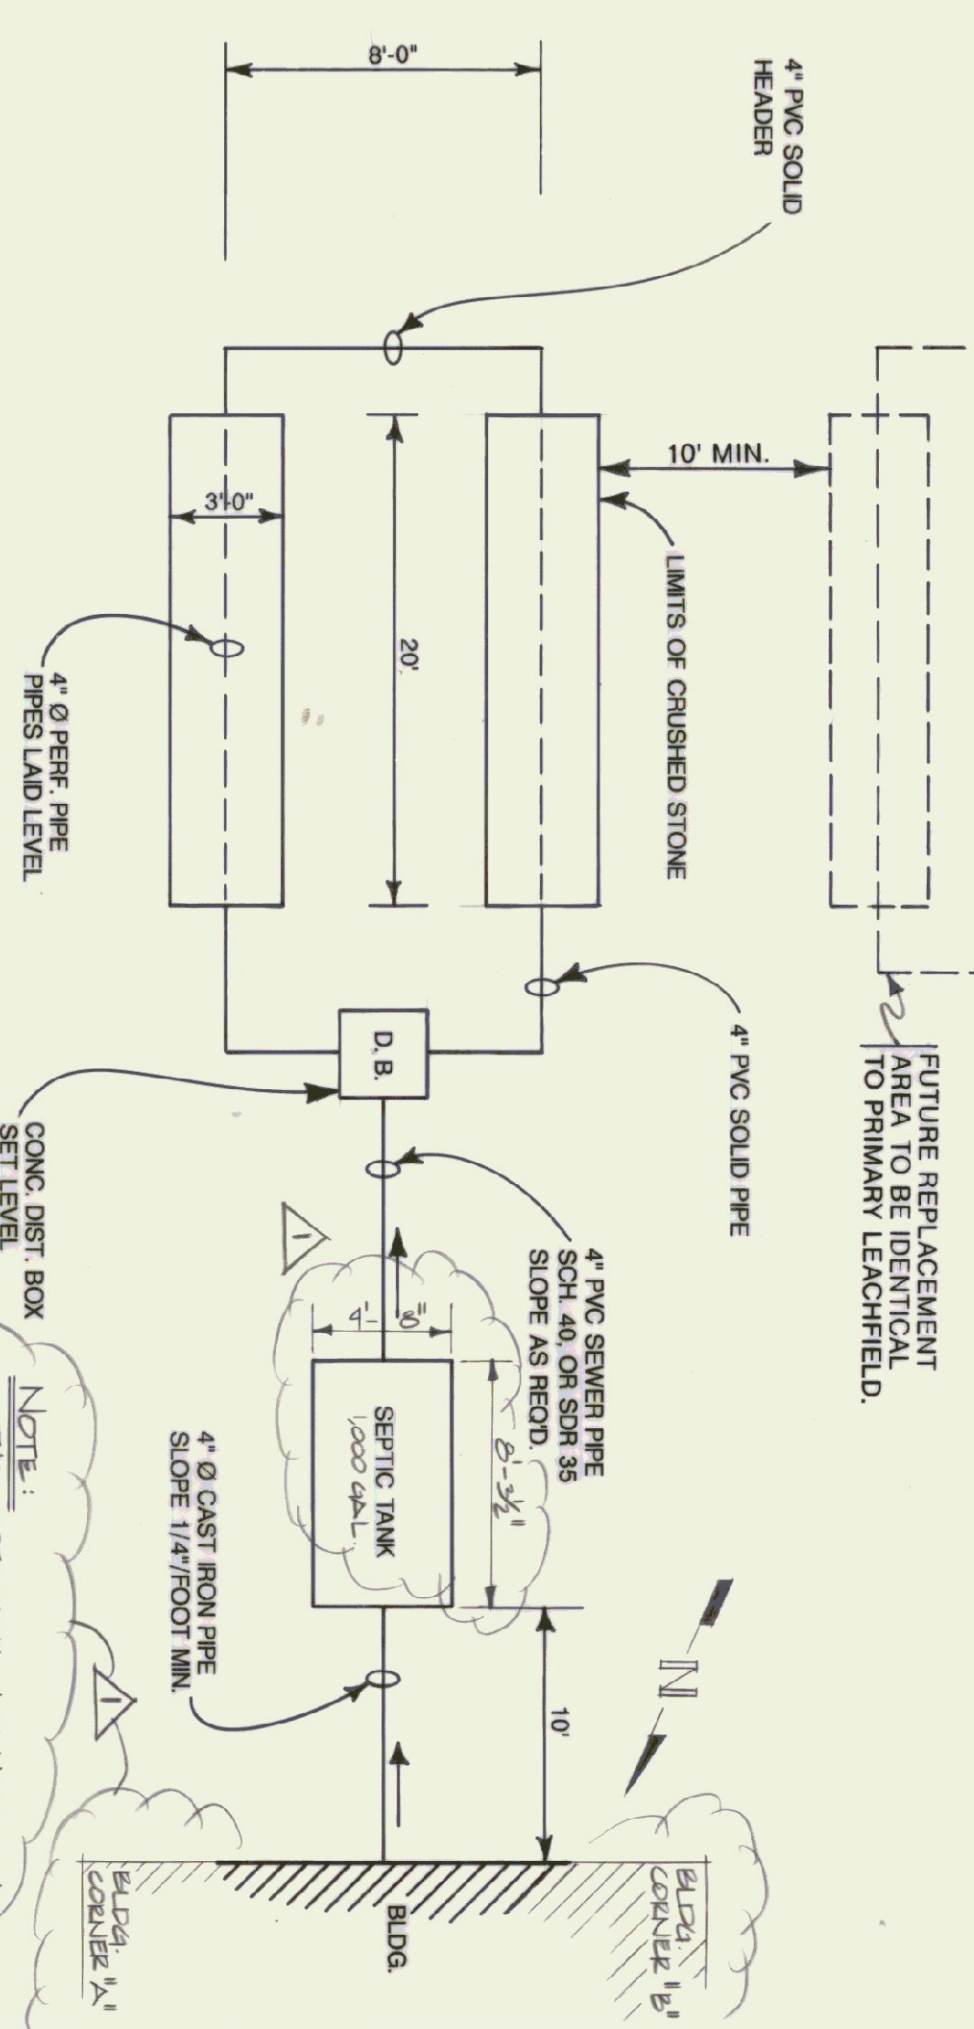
8'-0"

4" PVC SOLID HEADER

10' MIN.

3'-0"

20'

LIMITS OF CRUSHED STONE

4" Ø PERF. PIPE PIPES LAID LEVEL

FUTURE REPLACEMENT AREA TO BE IDENTICAL TO PRIMARY LEACHFIELD.

4" PVC SOLID PIPE

D. B.

CONC. DIST. BOX SET LEVEL

4" PVC SEWER PIPE SCH. 40, OR SDR 35 SLOPE AS REQ'D.

1

4'-8"

8'-3½"

SEPTIC TANK 1,000 GAL.

4" Ø CAST IRON PIPE SLOPE 1/4"/FOOT MIN.

NOTE:

1

N

10'

BLDG.

BLDG. CORNER "B"

BLDG. CORNER "A"